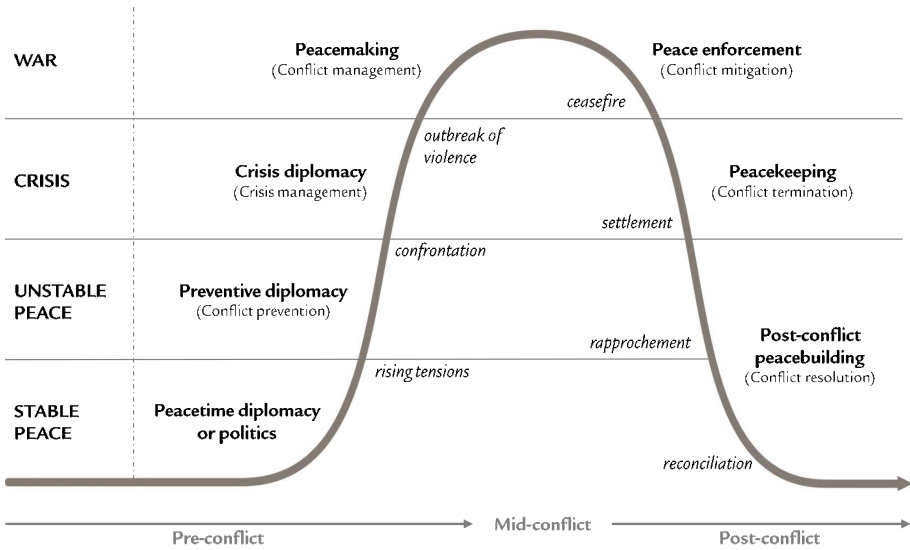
WAR

Peacemaking
(Conflict management)

Peace enforcement
(Conflict mitigation)

ceasefire

outbreak of violence

CRISIS

Crisis diplomacy
(Crisis management)

Peacekeeping
(Conflict termination)

settlement

confrontation

UNSTABLE PEACE

Preventive diplomacy
(Conflict prevention)

rapprochement

Post-conflict peacebuilding
(Conflict resolution)

rising tensions

STABLE PEACE

Peacetime diplomacy or politics

reconciliation

Pre-conflict

Mid-conflict

Post-conflict